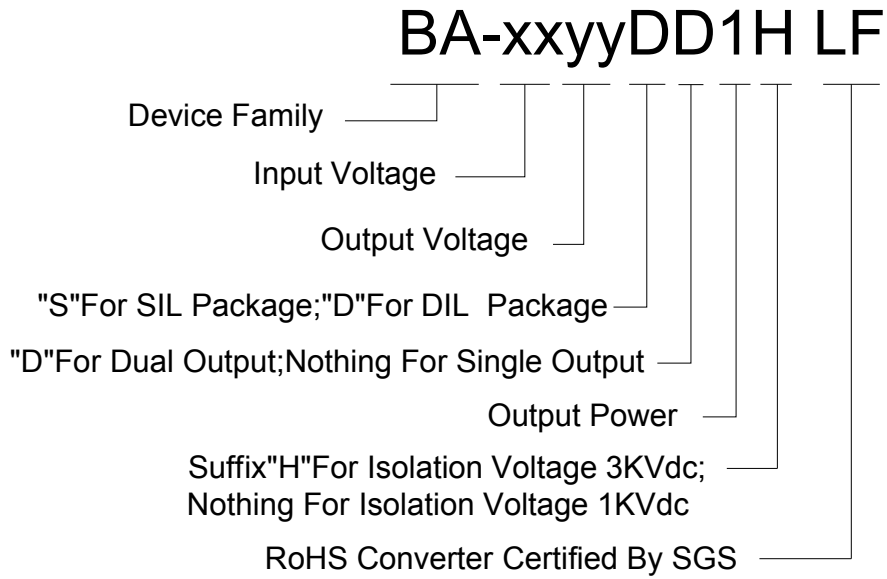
BA-xxyyDD1H LF

Device Family

Input Voltage

Output Voltage

"S"For SIL Package;"D"For DIL Package

"D"For Dual Output;Nothing For Single Output

Output Power

Suffix"H"For Isolation Voltage 3KVdc;
Nothing For Isolation Voltage 1KVdc

RoHS Converter Certified By SGS